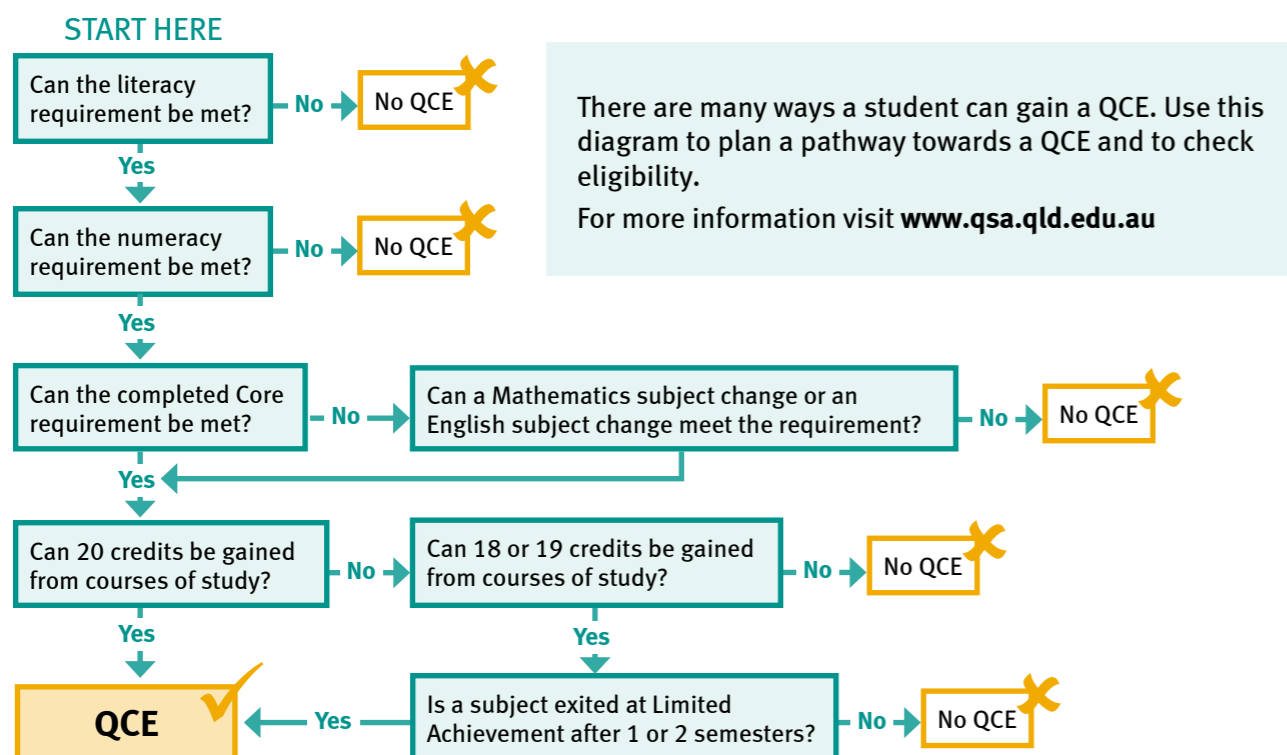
START HERE

Can the literacy requirement be met?

No

No QCE

Yes

Can the numeracy requirement be met?

No

No QCE

Yes

Can the completed Core requirement be met?

No

Can a Mathematics subject change or an English subject change meet the requirement?

No

No QCE

Yes

Can 20 credits be gained from courses of study?

No

Can 18 or 19 credits be gained from courses of study?

No

No QCE

Yes

Yes

QCE

Yes

Is a subject exited at Limited Achievement after 1 or 2 semesters?

No

No QCE

There are many ways a student can gain a QCE. Use this diagram to plan a pathway towards a QCE and to check eligibility.

For more information visit **www.qsa.qld.edu.au**